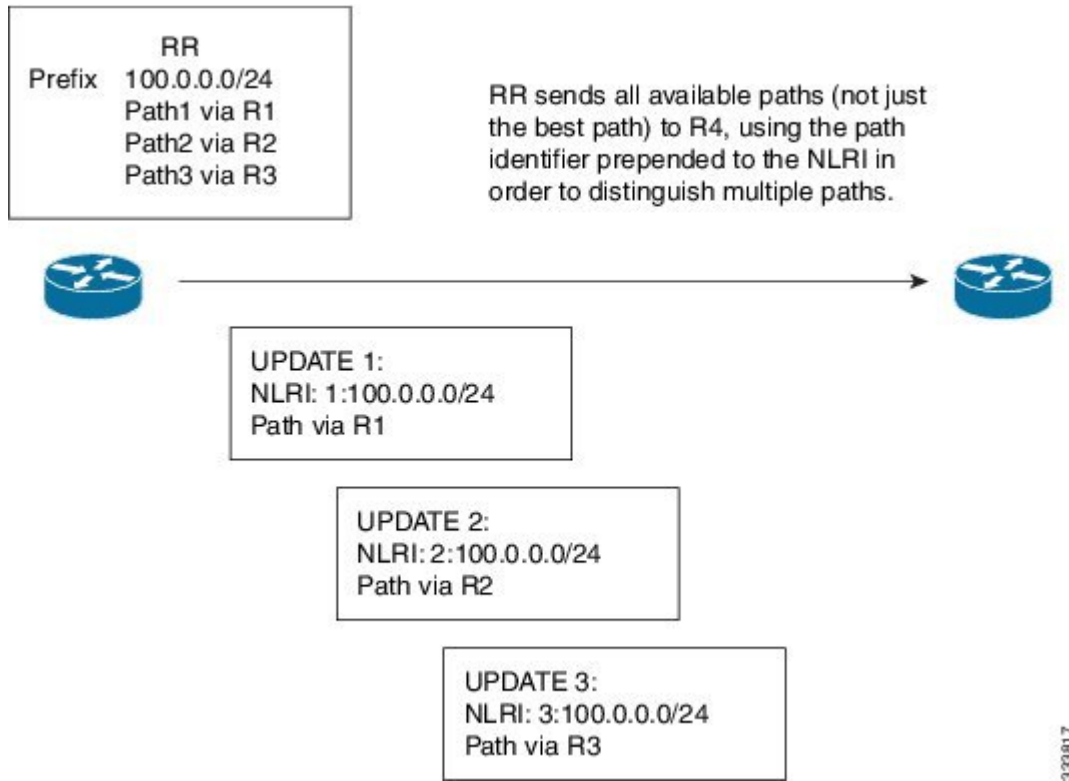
RR
Prefix 100.0.0.0/24
Path1 via R1
Path2 via R2
Path3 via R3

RR sends all available paths (not just the best path) to R4, using the path identifier prepended to the NLRI in order to distinguish multiple paths.

UPDATE 1:
NLRI: 1:100.0.0.0/24
Path via R1

UPDATE 2:
NLRI: 2:100.0.0.0/24
Path via R2

UPDATE 3:
NLRI: 3:100.0.0.0/24
Path via R3

323817